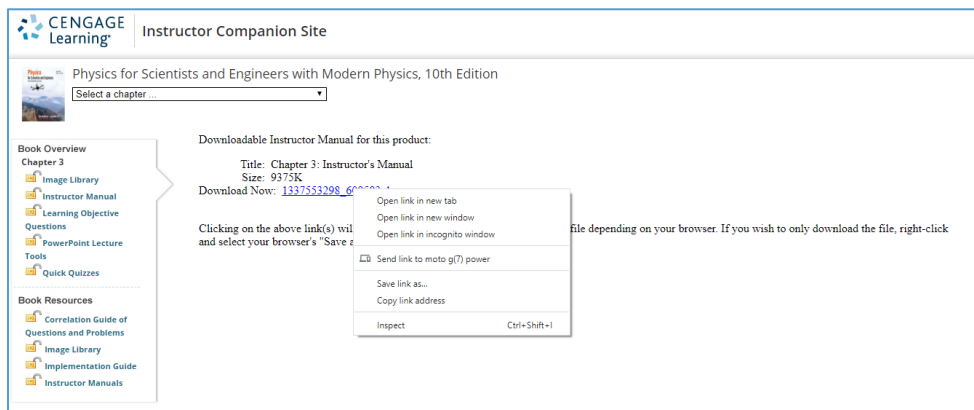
CENGAGE Learning®

Instructor Companion Site

Physics for Scientists and Engineers with Modern Physics, 10th Edition

Select a chapter ...

Book Overview
Chapter 3
Image Library
Instructor Manual
Learning Objective Questions
PowerPoint Lecture Tools
Quick Quizzes

Book Resources
Correlation Guide of Questions and Problems
Image Library
Implementation Guide
Instructor Manuals

Downloadable Instructor Manual for this product:

Title: Chapter 3: Instructor's Manual
Size: 9375K
Download Now: 1337553298_60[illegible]

Clicking on the above link(s) wil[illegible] file depending on your browser. If you wish to only download the file, right-click and select your browser's "Save a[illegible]

Open link in new tab
Open link in new window
Open link in incognito window
Send link to moto g(7) power
Save link as...
Copy link address
Inspect Ctrl+Shift+I